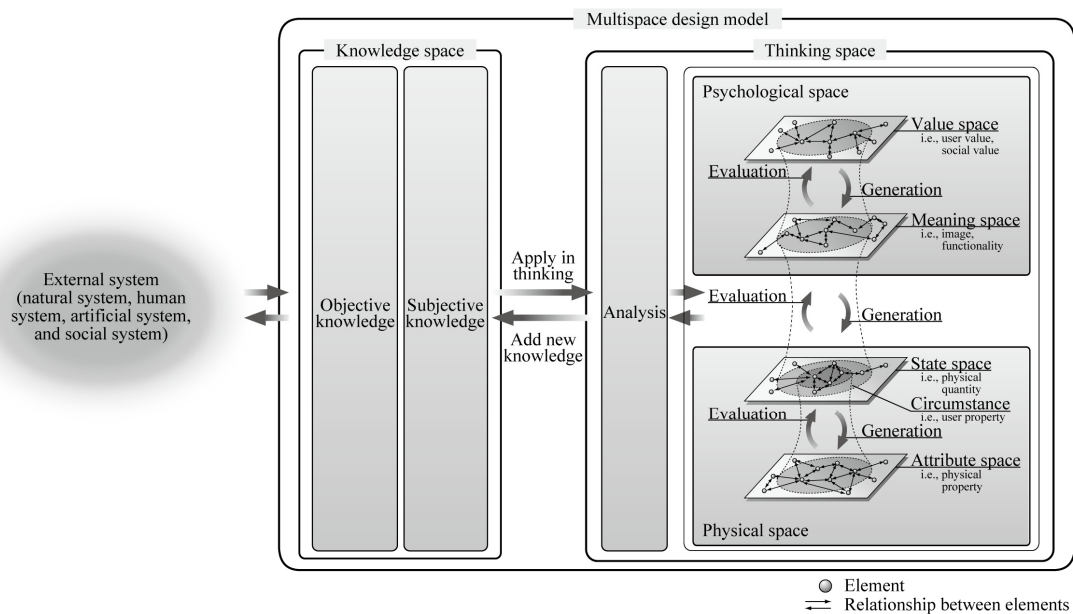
Multispace design model

External system (natural system, human system, artificial system, and social system)

Knowledge space

Objective knowledge

Subjective knowledge

Apply in thinking

Add new knowledge

Thinking space

Analysis

Psychological space

Value space
i.e., user value, social value

Evaluation

Generation

Meaning space
i.e., image, functionality

Evaluation

Generation

State space
i.e., physical quantity

Circumstance
i.e., user property

Evaluation

Generation

Attribute space
i.e., physical property

Physical space

Element
Relationship between elements